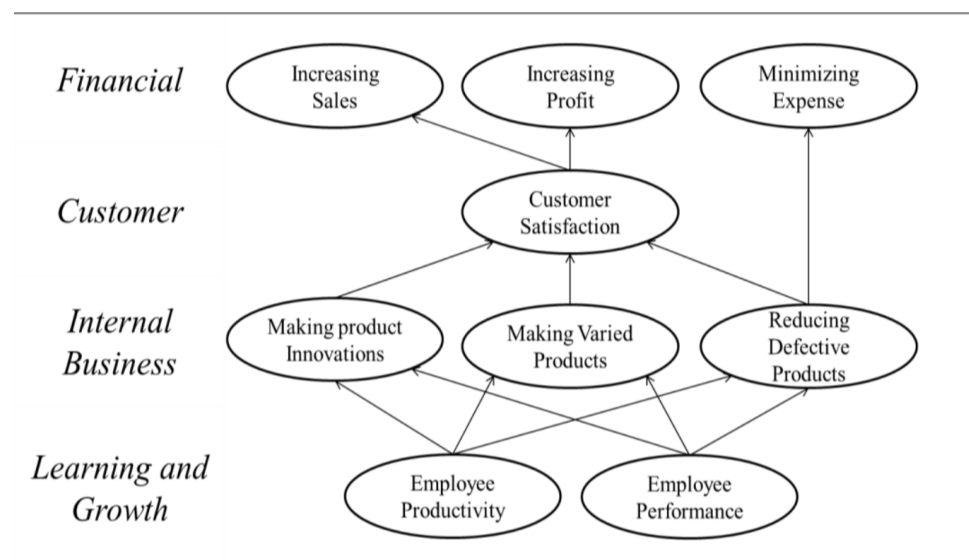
Financial

Increasing Sales

Increasing Profit

Minimizing Expense

Customer

Customer Satisfaction

Internal Business

Making product Innovations

Making Varied Products

Reducing Defective Products

Learning and Growth

Employee Productivity

Employee Performance